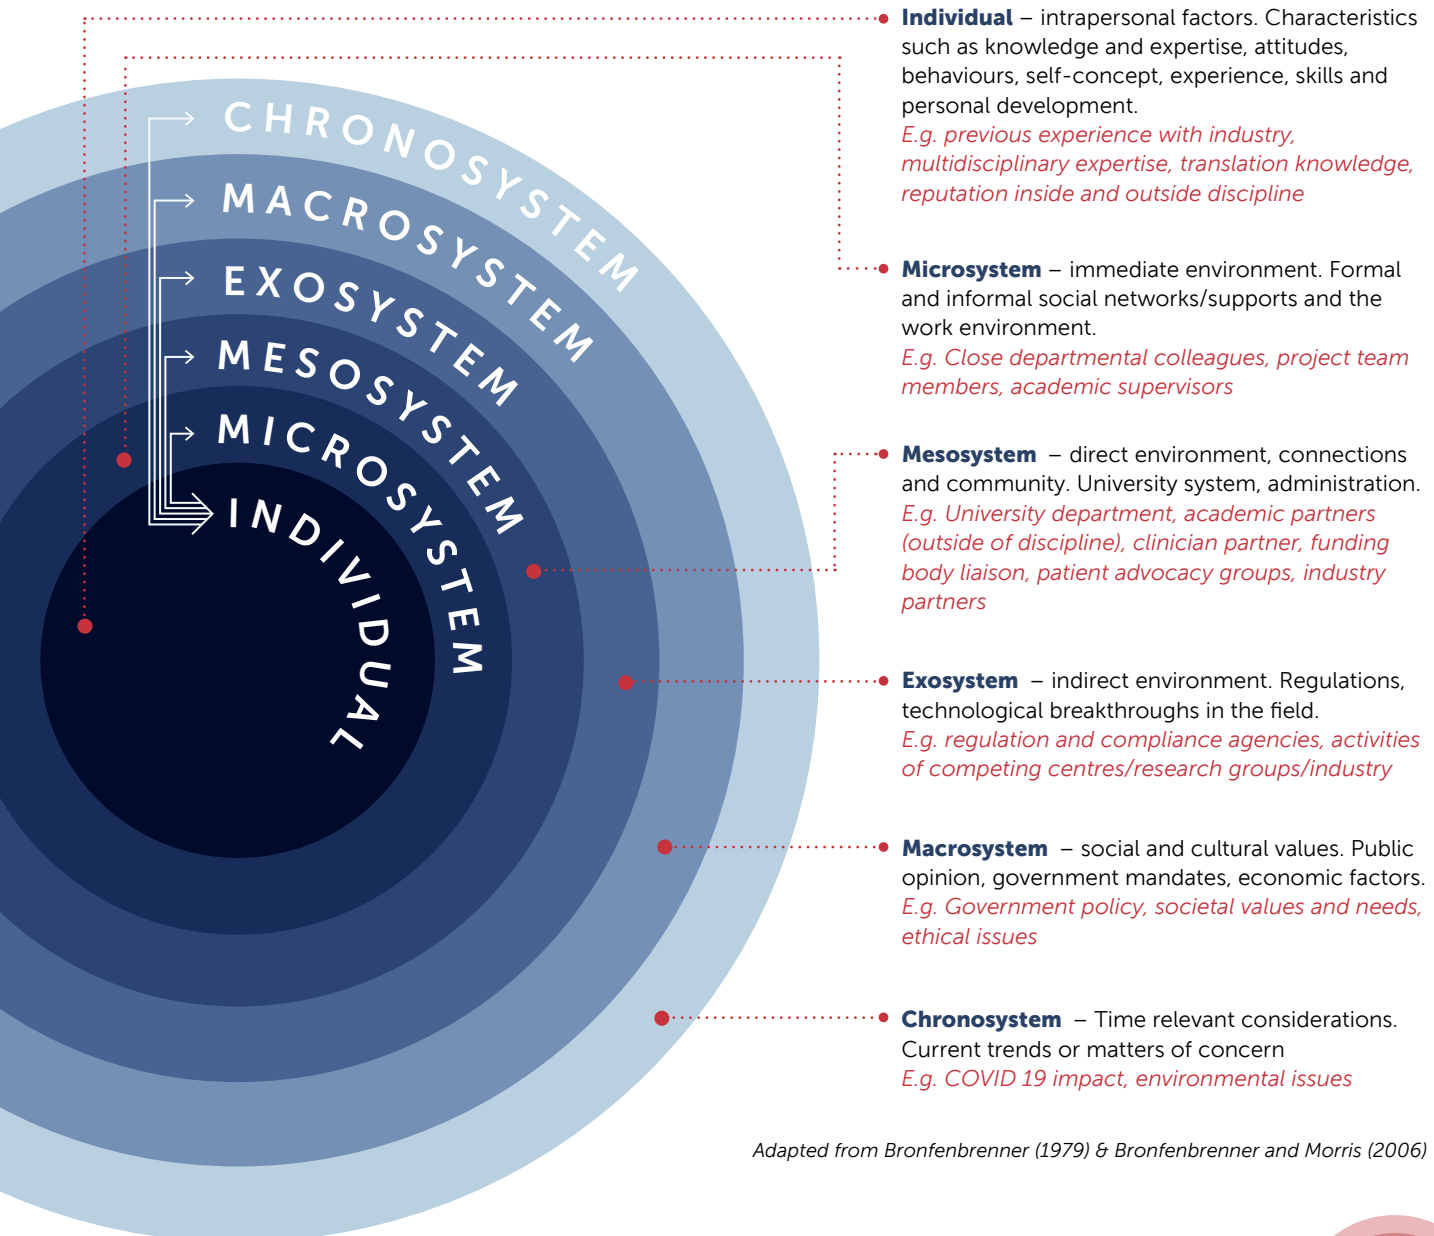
CHRONOSYSTEM
MACROSYSTEM
EXOSYSTEM
MESOSYSTEM
MICROSYSTEM
INDIVIDUAL

**Individual** – intrapersonal factors. Characteristics such as knowledge and expertise, attitudes, behaviours, self-concept, experience, skills and personal development.
E.g. previous experience with industry, multidisciplinary expertise, translation knowledge, reputation inside and outside discipline

**Microsystem** – immediate environment. Formal and informal social networks/supports and the work environment.
E.g. Close departmental colleagues, project team members, academic supervisors

**Mesosystem** – direct environment, connections and community. University system, administration.
E.g. University department, academic partners (outside of discipline), clinician partner, funding body liaison, patient advocacy groups, industry partners

**Exosystem** – indirect environment. Regulations, technological breakthroughs in the field.
E.g. regulation and compliance agencies, activities of competing centres/research groups/industry

**Macrosystem** – social and cultural values. Public opinion, government mandates, economic factors.
E.g. Government policy, societal values and needs, ethical issues

**Chronosystem** – Time relevant considerations. Current trends or matters of concern
E.g. COVID 19 impact, environmental issues

Adapted from Bronfenbrenner (1979) & Bronfenbrenner and Morris (2006)